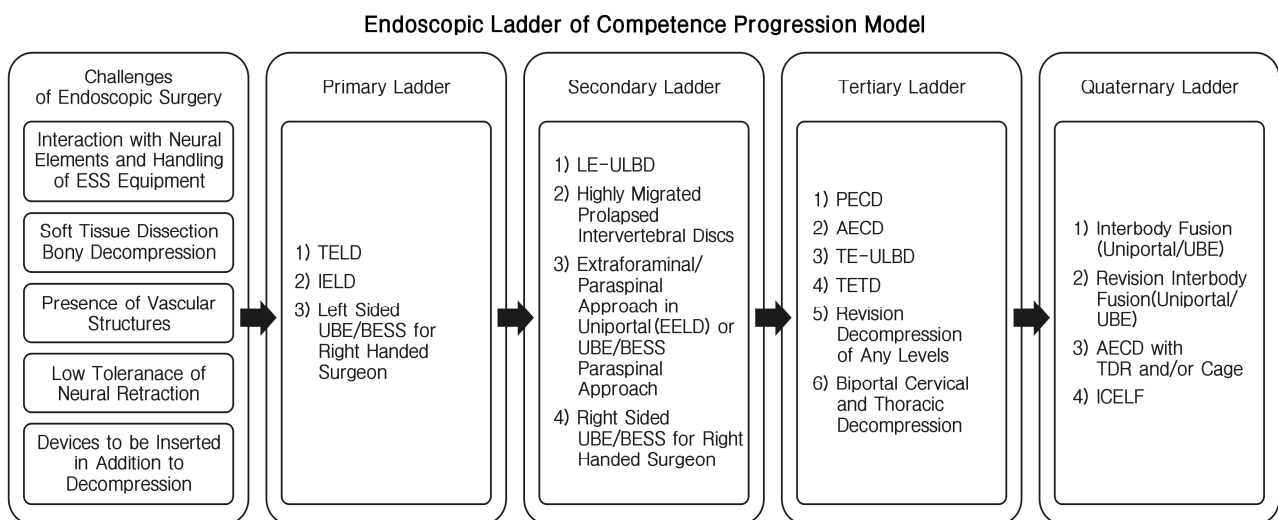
Endoscopic Ladder of Competence Progression Model

Challenges of Endoscopic Surgery

Interaction with Neural Elements and Handling of ESS Equipment

Soft Tissue Dissection Bony Decompression

Presence of Vascular Structures

Low Toleranace of Neural Retraction

Devices to be Inserted in Addition to Decompression

Primary Ladder

1) TELD
2) IELD
3) Left Sided UBE/BESS for Right Handed Surgeon

Secondary Ladder

1) LE-ULBD
2) Highly Migrated Prolapsed Intervertebral Discs
3) Extraforaminal/ Paraspinal Approach in Uniportal(EELD) or UBE/BESS Paraspinal Approach
4) Right Sided UBE/BESS for Right Handed Surgeon

Tertiary Ladder

1) PECD
2) AECD
3) TE-ULBD
4) TETD
5) Revision Decompression of Any Levels
6) Biportal Cervical and Thoracic Decompression

Quaternary Ladder

1) Interbody Fusion (Uniportal/UBE)
2) Revision Interbody Fusion(Uniportal/ UBE)
3) AECD with TDR and/or Cage
4) ICELF